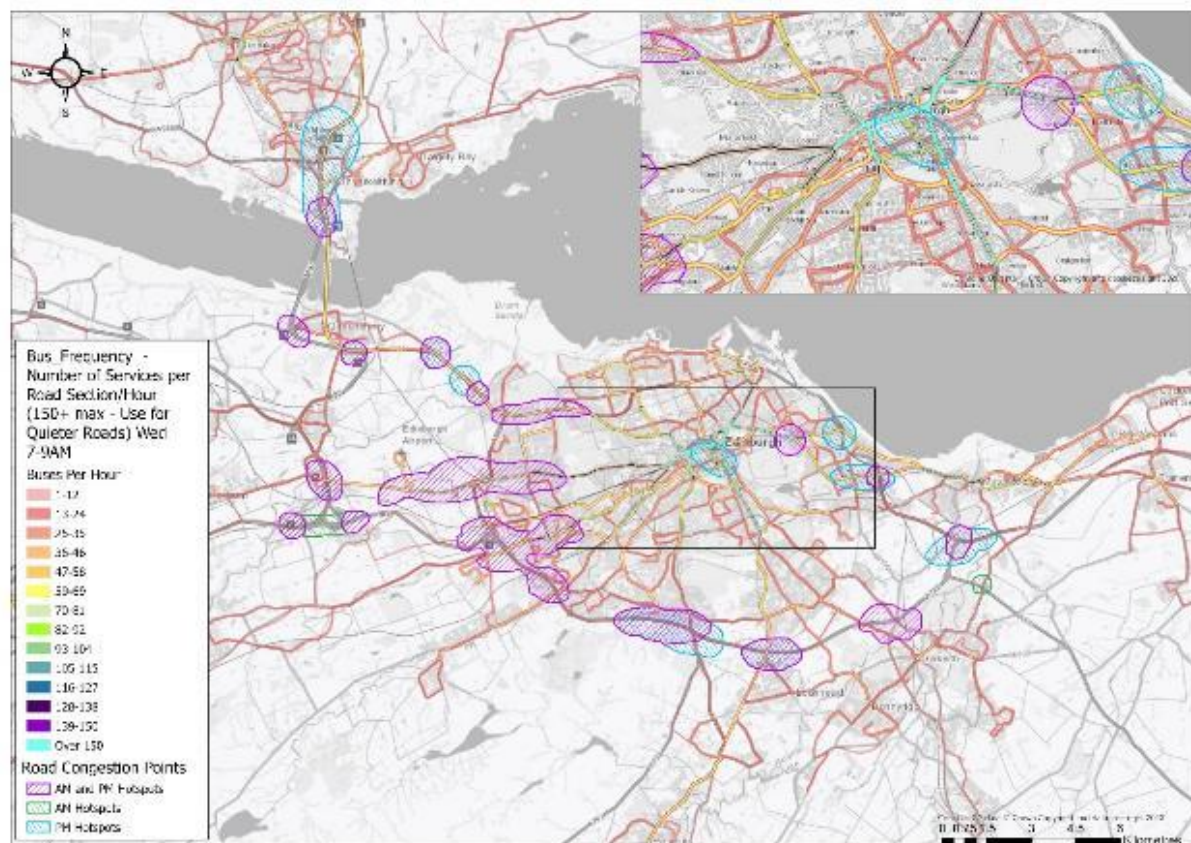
N
W
E
S

Dalgety Bay

Edinburgh Airport

Edinburgh

Bus_Frequency - Number of Services per Road Section/Hour (150+ max - Use for Quieter Roads) Wed 7-9AM

Buses Per Hour
1-12
13-24
25-35
35-46
47-58
59-69
70-81
82-92
93-104
105-115
116-127
128-138
139-150
Over 150

Road Congestion Points
AM and PM Hotspots
AM Hotspots
PM Hotspots

Copyright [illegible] 2020

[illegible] Crown Copyright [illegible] 2019
0 0.75 1.5 3 4.5 6
Kilometres